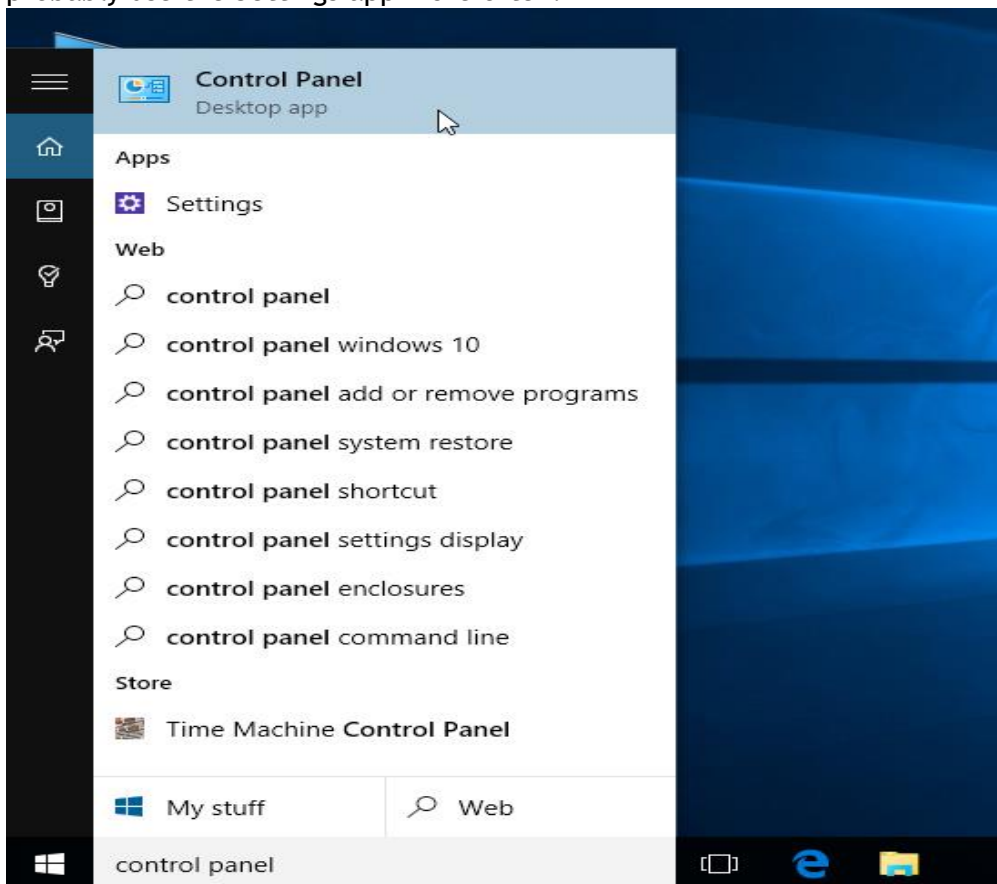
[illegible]

Control Panel
Desktop app

Apps

Settings

Web

control panel

control panel windows 10

control panel add or remove programs

control panel system restore

control panel shortcut

control panel settings display

control panel enclosures

control panel command line

Store

Time Machine Control Panel

My stuff

Web

control panel